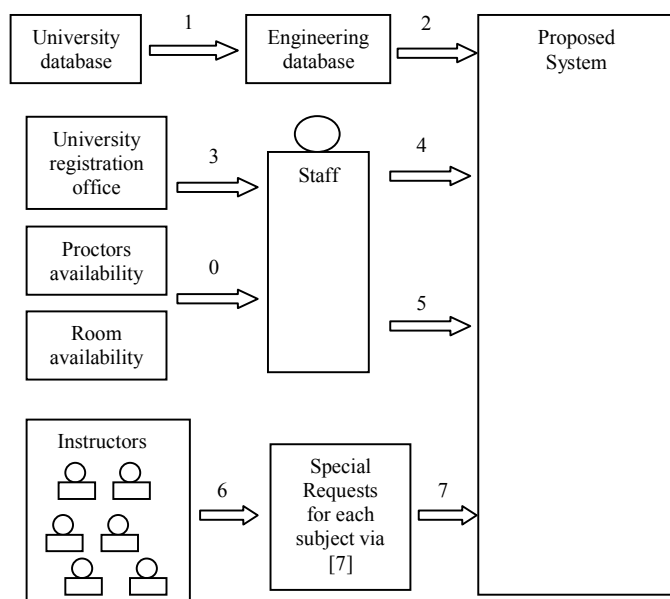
University database

1

Engineering database

2

Proposed System

University registration office

3

Staff

4

Proctors availability

0

Room availability

5

Instructors

6

Special Requests for each subject via [7]

7